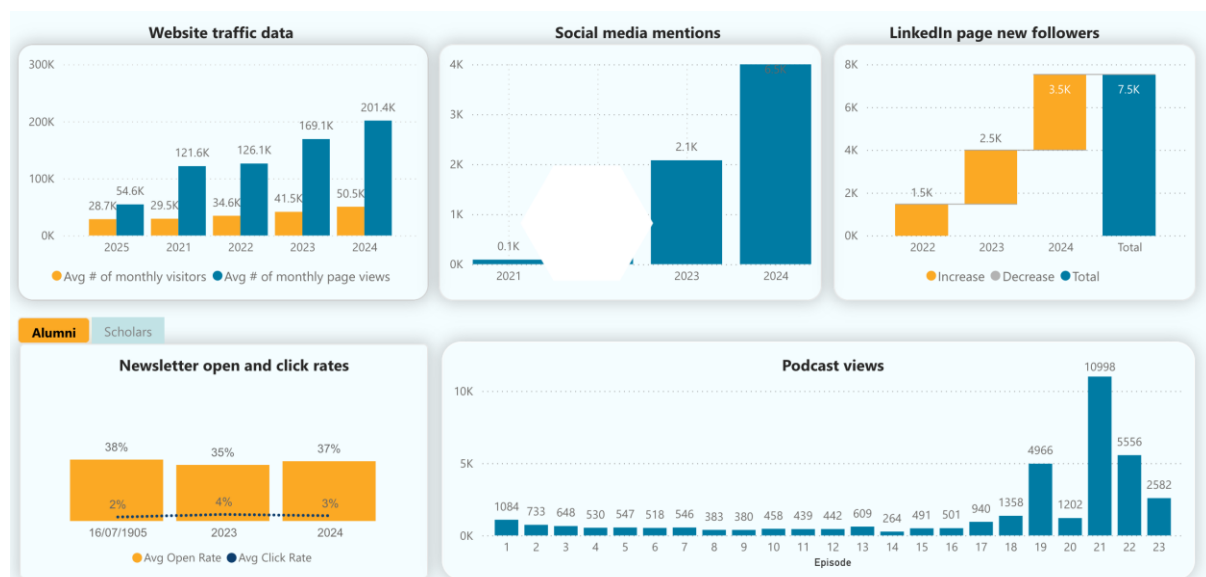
Website traffic data

300K
200K
100K
0K

28.7K 54.6K
29.5K 121.6K
34.6K 126.1K
41.5K 169.1K
50.5K 201.4K

2025 2021 2022 2023 2024

Avg # of monthly visitors Avg # of monthly page views

Social media mentions

4K
3K
2K
1K
0K

0.1K
2.1K
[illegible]

2021 2023 2024

LinkedIn page new followers

8K
6K
4K
2K
0K

1.5K
2.5K
3.5K
7.5K

2022 2023 2024 Total

Increase Decrease Total

Alumni Scholars

Newsletter open and click rates

38% 35% 37%
2% 4% 3%

16/07/1905 2023 2024

Avg Open Rate Avg Click Rate

Podcast views

10K
5K
0K

1084 733 648 530 547 518 546 383 380 458 439 442 609 264 491 501 940 1358 4966 1202 10998 5556 2582

1 2 3 4 5 6 7 8 9 10 11 12 13 14 15 16 17 18 19 20 21 22 23

Episode